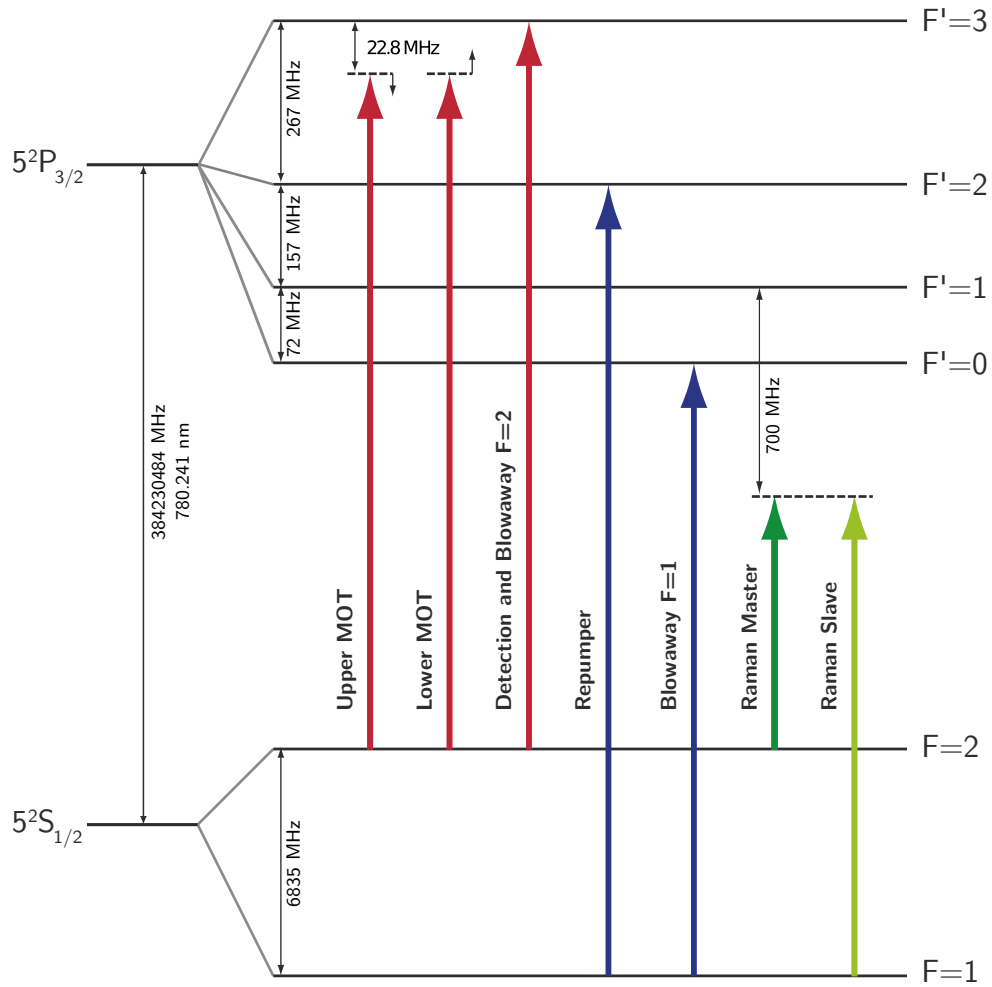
F'=3
22.8 MHz
267 MHz
$5^2P_{3/2}$
F'=2
157 MHz
F'=1
72 MHz
F'=0
700 MHz
384230484 MHz
780.241 nm
Upper MOT
Lower MOT
Detection and Blowaway F=2
Repumper
Blowaway F=1
Raman Master
Raman Slave
F=2
$5^2S_{1/2}$
6835 MHz
F=1